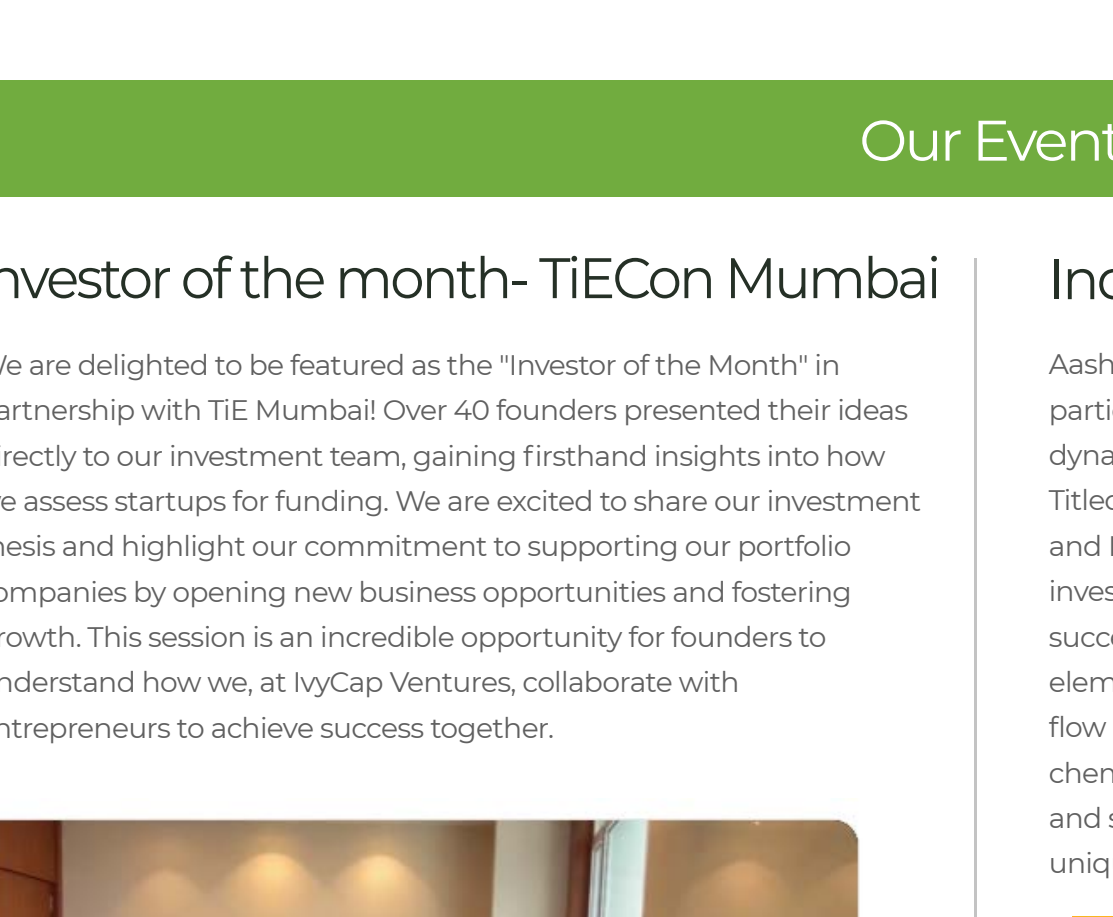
Our Event

nvestor of the month- TiECon Mumbai

Ve are delighted to be featured as the "Investor of the Month" in artnership with TiE Mumbai! Over 40 founders presented their ideas irectly to our investment team, gaining firsthand insights into how e assess startups for funding. We are excited to share our investment hesis and highlight our commitment to supporting our portfolio ompanies by opening new business opportunities and fostering rowth. This session is an incredible opportunity for founders to nderstand how we, at IvyCap Ventures, collaborate with ntrepreneurs to achieve success together.

Inc

Aash parti dyna Titled and I inves succ elem flow chen and s uniq